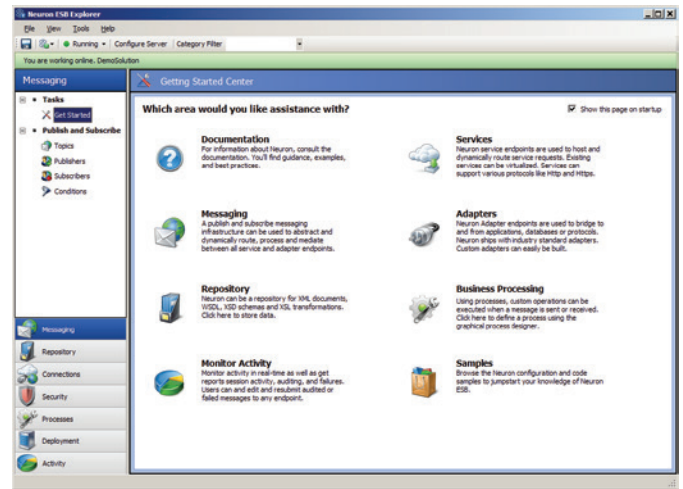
Neuron ESB Explorer

File View Tools Help

Running Configure Server Category Filter

You are working online. DemoSolution

Messaging

Tasks
Get Started
Publish and Subscribe
Topics
Publishers
Subscribers
Conditions

Messaging
Repository
Connections
Security
Processes
Deployment
Activity

Getting Started Center

Which area would you like assistance with?

Show this page on startup

Documentation
For information about Neuron, consult the documentation. You'll find guidance, examples, and best practices.

Services
Neuron service endpoints are used to host and dynamically route service requests. Existing services can be virtualized. Services can support various protocols like Http and Https.

Messaging
A publish and subscribe messaging infrastructure can be used to abstract and dynamically route, process and mediate between all service and adapter endpoints.

Adapters
Neuron Adapter endpoints are used to bridge to and from applications, databases or protocols. Neuron ships with industry standard adapters. Custom adapters can easily be built.

Repository
Neuron can be a repository for XML documents, WSDL, XSD schemas and XSL transformations. Click here to store data.

Business Processing
Using processes, custom operations can be executed when a message is sent or received. Click here to define a process using the graphical process designer.

Monitor Activity
Monitor activity in real-time as well as get reports session activity, auditing, and failures. Users can and edit and resubmit audited or failed messages to any endpoint.

Samples
Browse the Neuron configuration and code samples to jumpstart your knowledge of Neuron ESB.